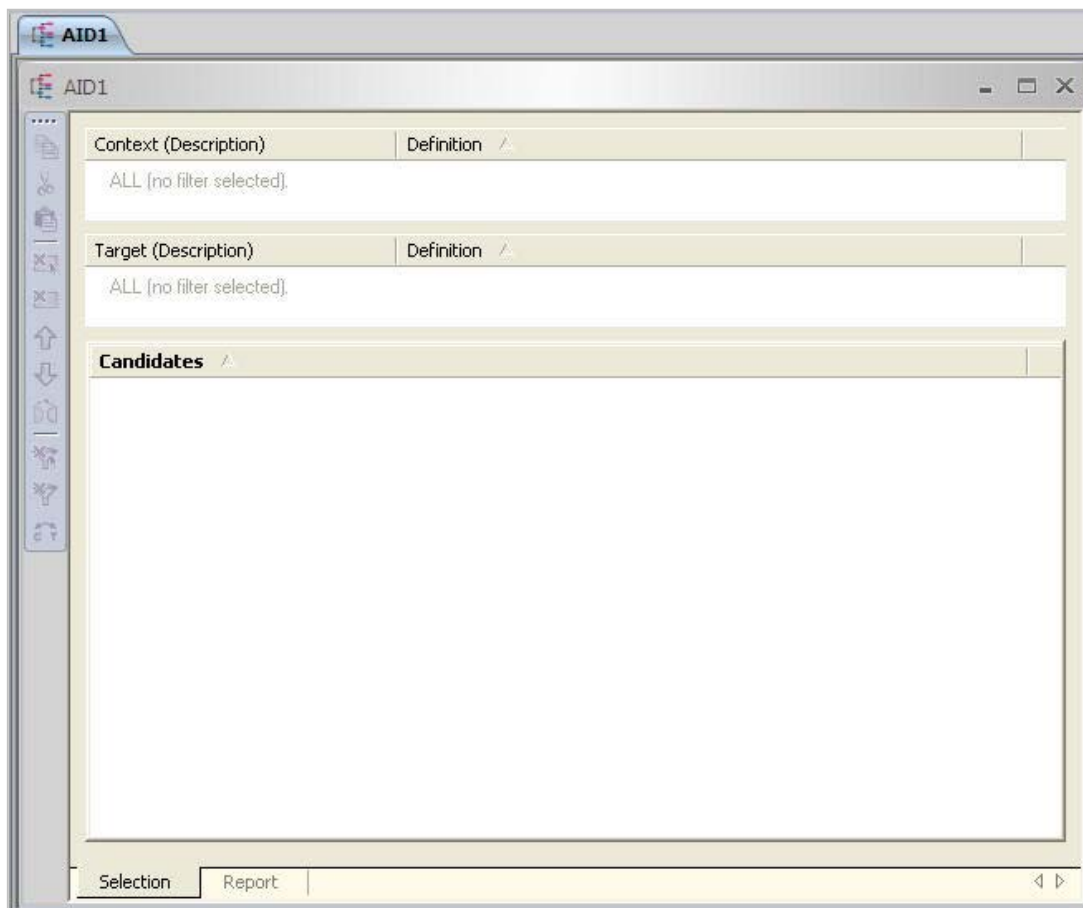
AID1

AID1

| Context (Description) | Definition |
|---|---|
| ALL (no filter selected). | |

| Target (Description) | Definition |
|---|---|
| ALL (no filter selected). | |

**Candidates**

Selection
Report